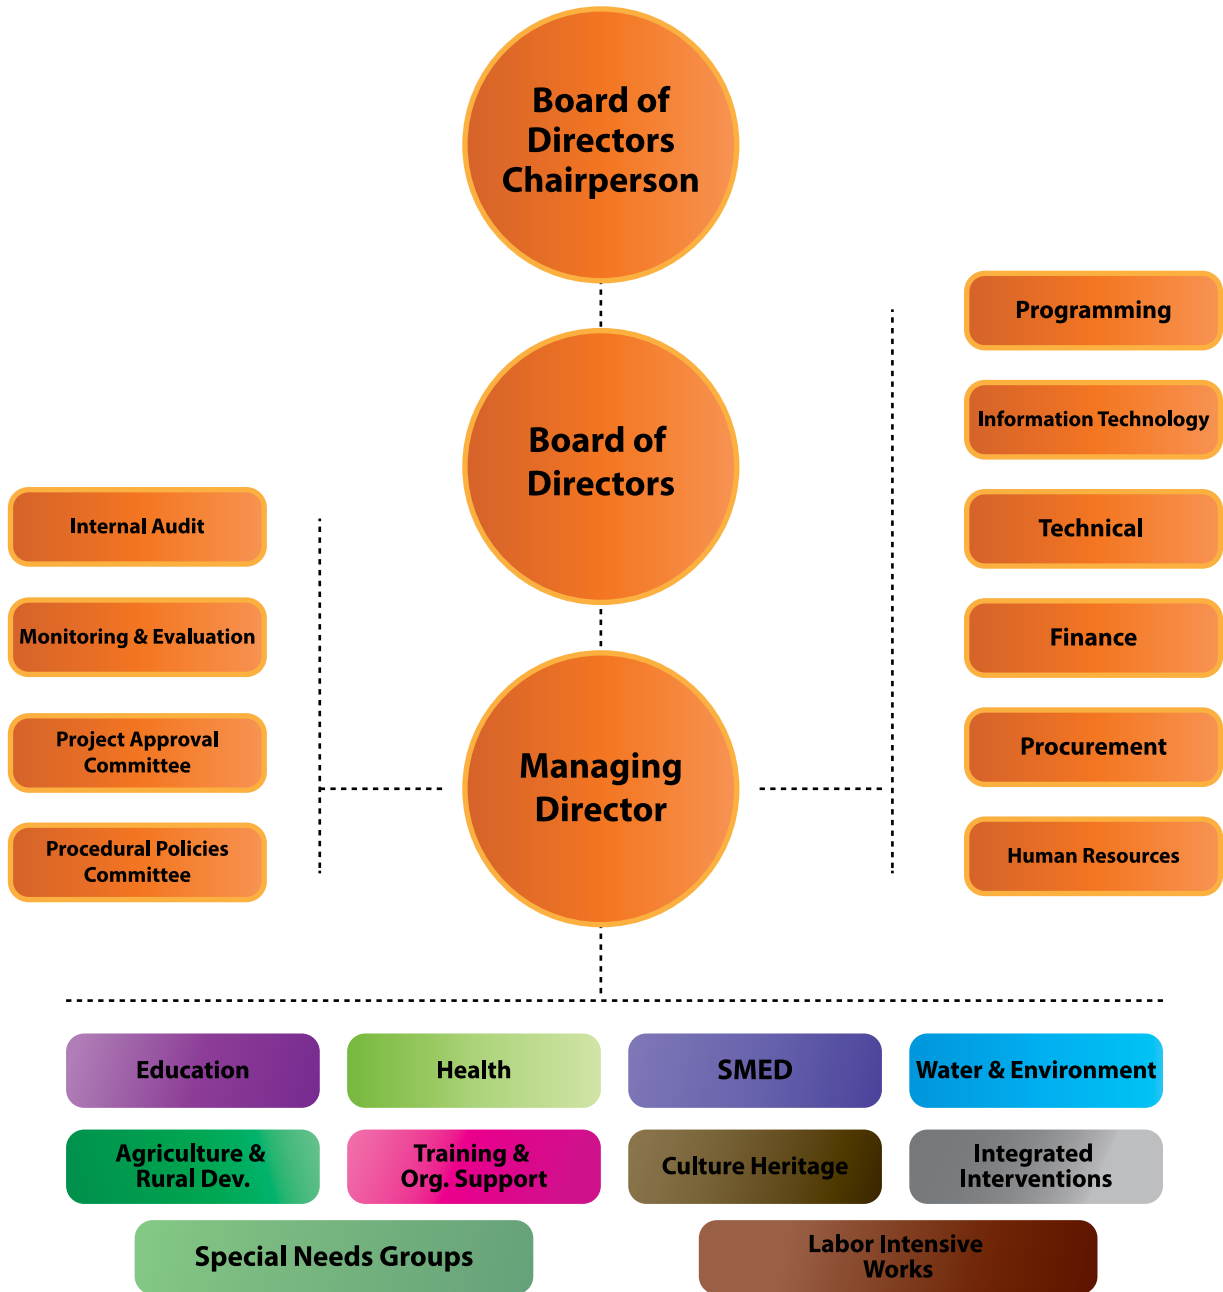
Board of Directors Chairperson

Board of Directors

Managing Director

Internal Audit

Monitoring & Evaluation

Project Approval Committee

Procedural Policies Committee

Programming

Information Technology

Technical

Finance

Procurement

Human Resources

Education

Health

SMED

Water & Environment

Agriculture & Rural Dev.

Training & Org. Support

Culture Heritage

Integrated Interventions

Special Needs Groups

Labor Intensive Works